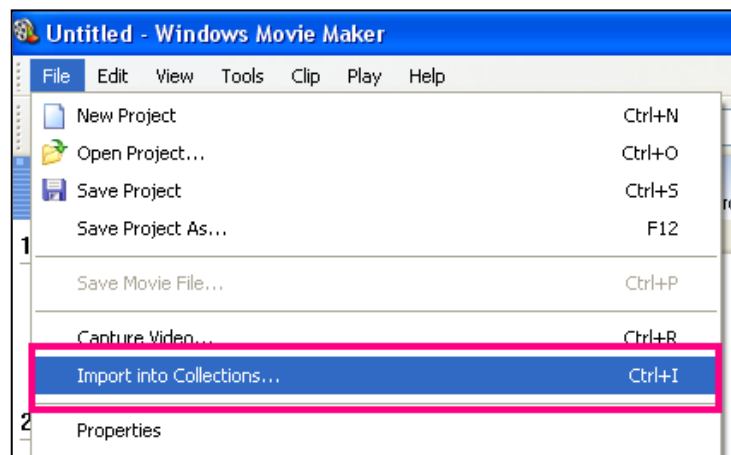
Untitled - Windows Movie Maker

File Edit View Tools Clip Play Help

New Project Ctrl+N
Open Project... Ctrl+O
Save Project Ctrl+S
Save Project As... F12
Save Movie File... Ctrl+P
Capture Video... Ctrl+R
Import into Collections... Ctrl+I
Properties